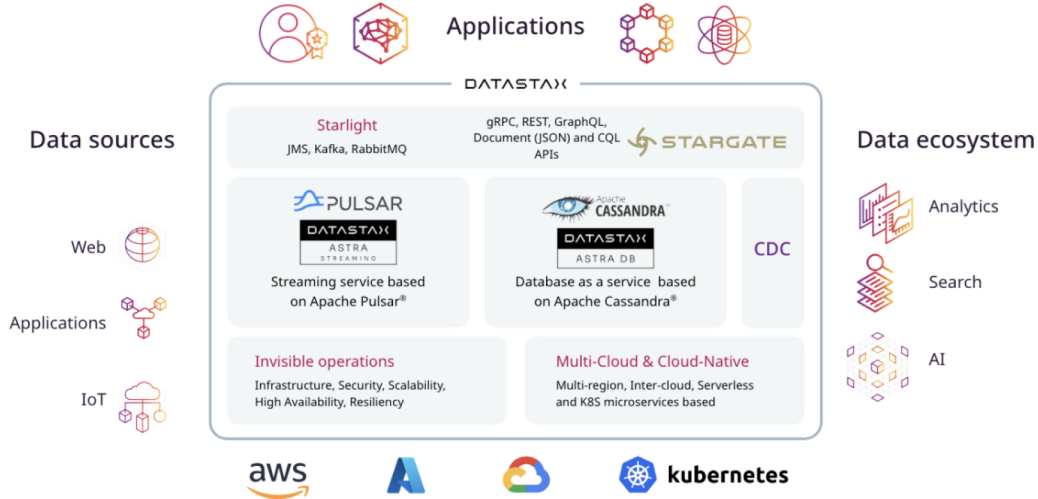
Applications

DATASTAX

Data sources

Web

Applications

IoT

Starlight

JMS, Kafka, RabbitMQ

gRPC, REST, GraphQL, Document (JSON) and CQL APIs

STARGATE

PULSAR

DATASTAX
ASTRA
STREAMING

Streaming service based on Apache Pulsar®

Apache CASSANDRA

DATASTAX
ASTRA DB

Database as a service based on Apache Cassandra®

CDC

Invisible operations

Infrastructure, Security, Scalability, High Availability, Resiliency

Multi-Cloud & Cloud-Native

Multi-region, Inter-cloud, Serverless and K8S microservices based

Data ecosystem

Analytics

Search

AI

aws

kubernetes